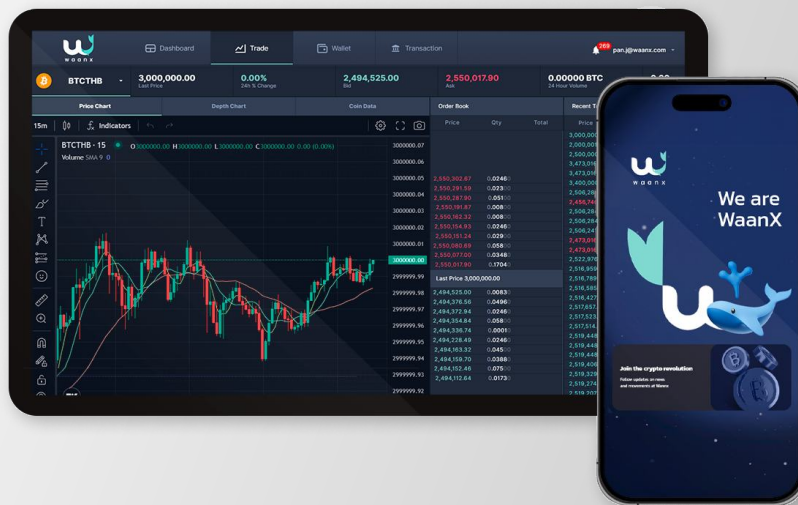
waanx

Dashboard
Trade
Wallet
Transaction
269
pan.j@waanx.com

BTCTHB
3,000,000.00
Last Price
0.00%
24h % Change
2,494,525.00
Bid
2,550,017.90
Ask
0.00000 BTC
24 Hour Volume

Price Chart
Depth Chart
Coin Data
Order Book
Recent T

15m
Indicators

BTCTHB - 15
O3000000.00 H3000000.00 L3000000.00 C3000000.00 (0.00%)
Volume SMA 9 0

| Price | Qty | Total |
|---|---|---|
| 2,550,302.67 | 0.0246 | |
| 2,550,281.59 | 0.023 | |
| 2,550,287.90 | 0.051 | |
| 2,550,181.87 | 0.008 | |
| 2,550,162.32 | 0.008 | |
| 2,550,154.93 | 0.0246 | |
| 2,550,151.24 | 0.029 | |
| 2,550,080.69 | 0.058 | |
| 2,550,077.00 | 0.0348 | |
| 2,550,017.90 | 0.1704 | |

Last Price 3,000,000.00

| | | |
|---|---|---|
| 2,494,525.00 | 0.0083 | |
| 2,494,376.56 | 0.0496 | |
| 2,494,372.94 | 0.0246 | |
| 2,494,354.84 | 0.058 | |
| 2,494,336.74 | 0.0001 | |
| 2,494,226.49 | 0.0246 | |
| 2,494,163.32 | 0.045 | |
| 2,494,159.70 | 0.0388 | |
| 2,494,152.46 | 0.075 | |
| 2,494,112.64 | 0.0173 | |

3000000.07
3000000.06
3000000.05
3000000.04
3000000.03
3000000.02
3000000.01
3000000.00
2999999.99
2999999.98
2999999.97
2999999.96
2999999.95
2999999.94
2999999.93
2999999.92

Price
3,000,00
2,500,00
2,500,00
3,473,0
3,400,00
2,456,74
2,506,24
2,506,28
2,506,24
2,473,01
2,473,01
2,522,97
2,516,95
2,516,78
2,516,58
2,516,42
2,517,65
2,517,51
2,519,44
2,519,44
2,519,44
2,519,40
2,519,32
2,519,27

waanx
We are WaanX
Join the crypto revolution
Follow updates on news and movements at Waanx